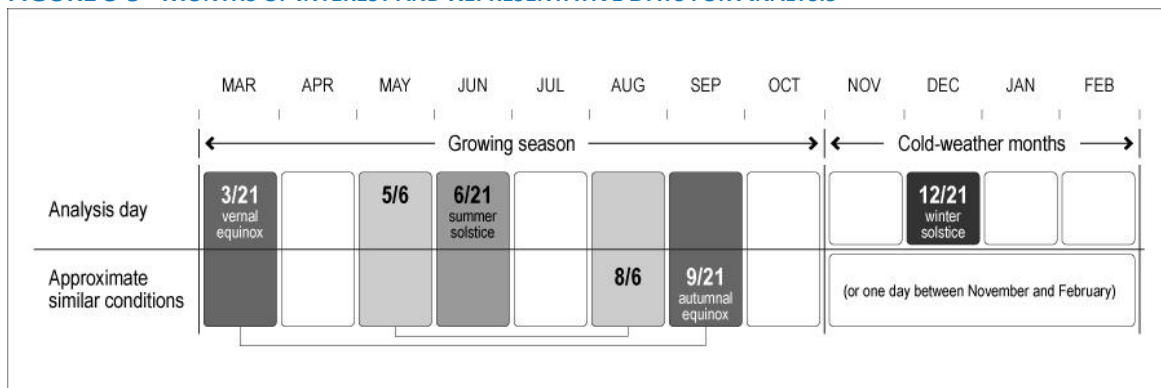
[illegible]

MAR APR MAY JUN JUL AUG SEP OCT NOV DEC JAN FEB

Growing season

Cold-weather months

Analysis day

3/21 vernal equinox

5/6

6/21 summer solstice

12/21 winter solstice

Approximate similar conditions

8/6

9/21 autumnal equinox

(or one day between November and February)